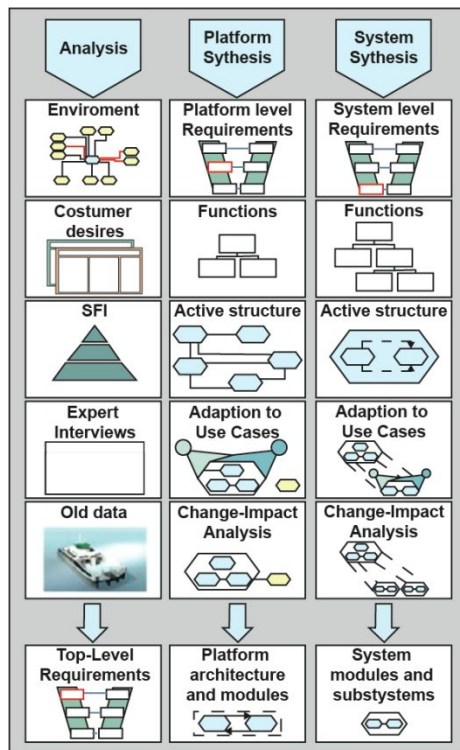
Analysis

Platform Sythesis

System Sythesis

Enviroment

Platform level Requirements

System level Requirements

Costumer desires

Functions

Functions

SFI

Active structure

Active structure

Expert Interviews

Adaption to Use Cases

Adaption to Use Cases

Old data

Change-Impact Analysis

Change-Impact Analysis

Top-Level Requirements

Platform architecture and modules

System modules and substystems